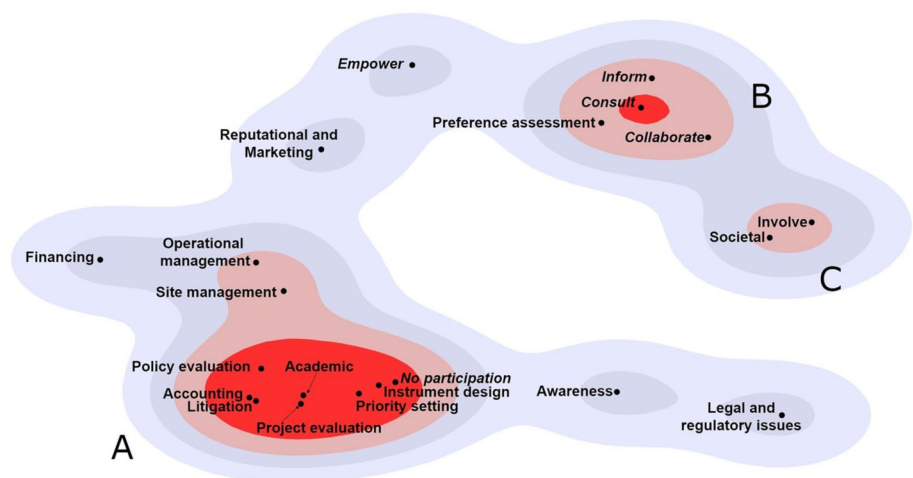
Empower

Inform
Consult
B
Preference assessment
Collaborate

Reputational and Marketing

Involve
Societal
C

Financing
Operational management
Site management

Policy evaluation
Academic
No participation
Accounting
Litigation
Instrument design
Priority setting
Project evaluation

Awareness

Legal and regulatory issues

A